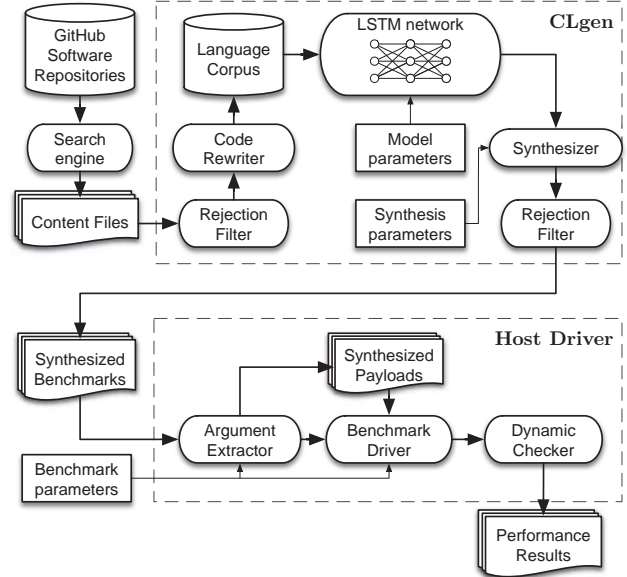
GitHub Software Repositories

Search engine

Content Files

Rejection Filter

Code Rewriter

Language Corpus

LSTM network

CLgen

Model parameters

Synthesizer

Synthesis parameters

Rejection Filter

Host Driver

Synthesized Benchmarks

Synthesized Payloads

Argument Extractor

Benchmark Driver

Dynamic Checker

Benchmark parameters

Performance Results